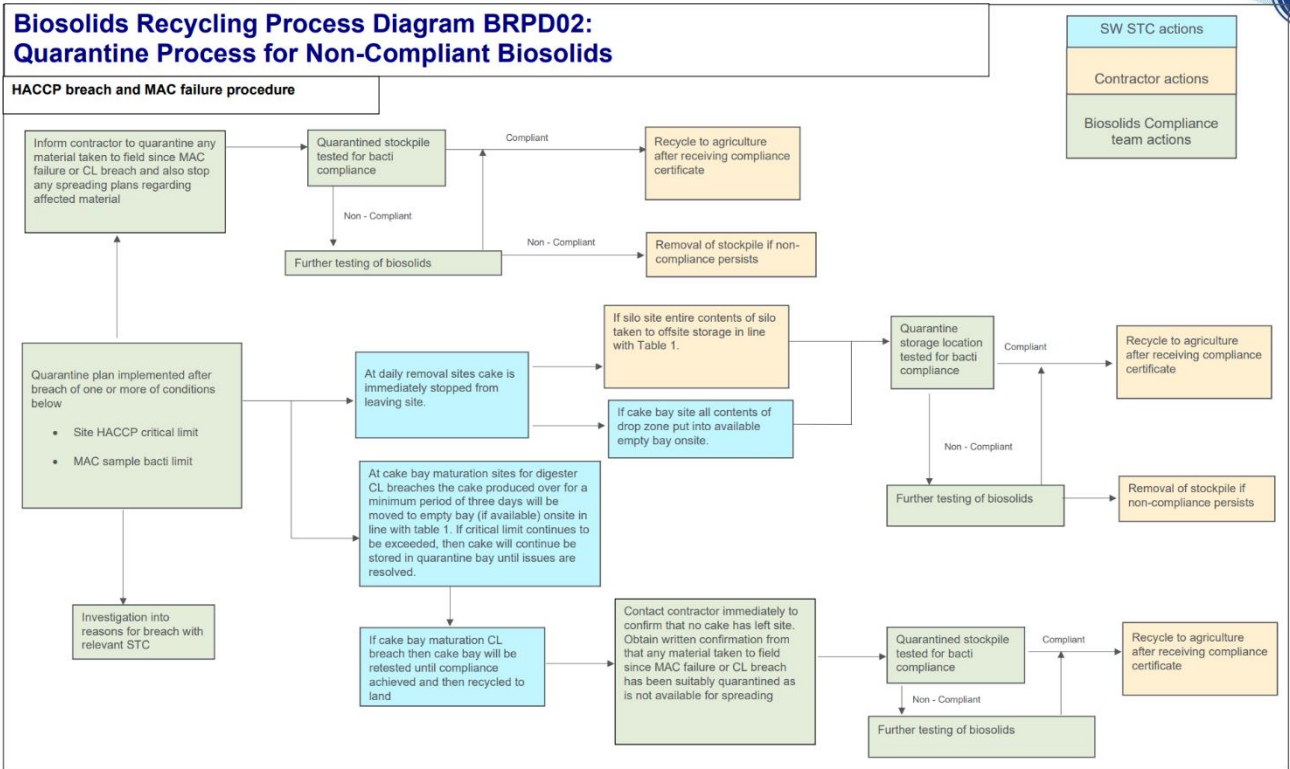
Biosolids Recycling Process Diagram BRPD02:
Quarantine Process for Non-Compliant Biosolids

SW STC actions

Contractor actions

Biosolids Compliance team actions

HACCP breach and MAC failure procedure

Inform contractor to quarantine any material taken to field since MAC failure or CL breach and also stop any spreading plans regarding affected material

Quarantined stockpile tested for bacti compliance

Compliant

Recycle to agriculture after receiving compliance certificate

Non - Compliant

Further testing of biosolids

Non - Compliant

Removal of stockpile if non-compliance persists

Quarantine plan implemented after breach of one or more of conditions below

• Site HACCP critical limit

• MAC sample bacti limit

At daily removal sites cake is immediately stopped from leaving site.

If silo site entire contents of silo taken to offsite storage in line with Table 1.

If cake bay site all contents of drop zone put into available empty bay onsite.

Quarantine storage location tested for bacti compliance

Compliant

Recycle to agriculture after receiving compliance certificate

Non - Compliant

Further testing of biosolids

Removal of stockpile if non-compliance persists

At cake bay maturation sites for digester CL breaches the cake produced over for a minimum period of three days will be moved to empty bay (if available) onsite in line with table 1. If critical limit continues to be exceeded, then cake will continue be stored in quarantine bay until issues are resolved.

Investigation into reasons for breach with relevant STC

If cake bay maturation CL breach then cake bay will be retested until compliance achieved and then recycled to land

Contact contractor immediately to confirm that no cake has left site. Obtain written confirmation from that any material taken to field since MAC failure or CL breach has been suitably quarantined as is not available for spreading

Quarantined stockpile tested for bacti compliance

Compliant

Recycle to agriculture after receiving compliance certificate

Non - Compliant

Further testing of biosolids